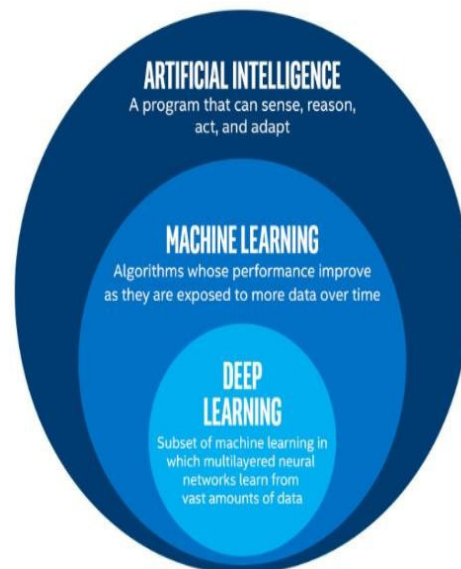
ARTIFICIAL INTELLIGENCE
A program that can sense, reason, act, and adapt

MACHINE LEARNING
Algorithms whose performance improve as they are exposed to more data over time

DEEP LEARNING
Subset of machine learning in which multilayered neural networks learn from vast amounts of data